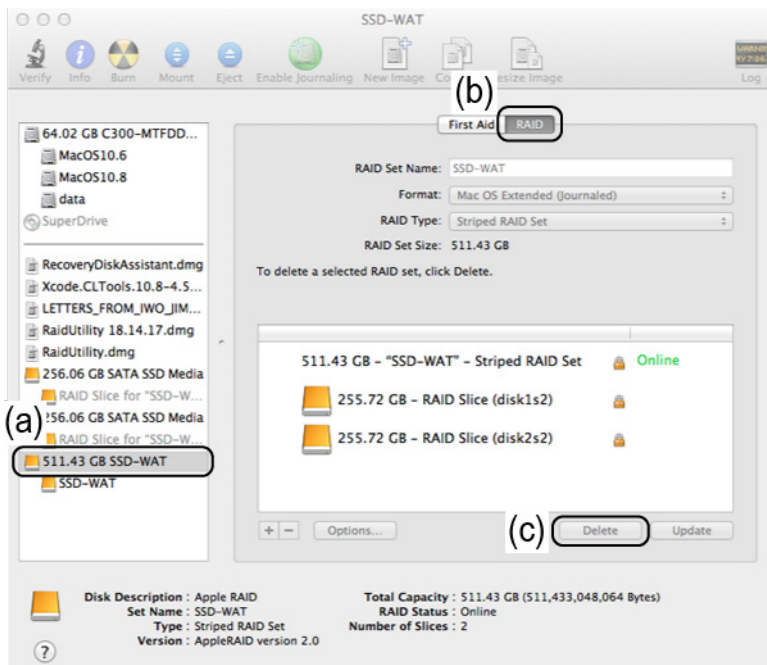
SSD-WAT

Verify Info Burn Mount Eject Enable Journaling New Image Co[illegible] Resize Image Log

(b)

First Aid RAID

64.02 GB C300-MTFDD...
MacOS10.6
MacOS10.8
data
SuperDrive
RecoveryDiskAssistant.dmg
Xcode.CLTools.10.8-4.5...
LETTERS_FROM_IWO_JIM...
RaidUtility 18.14.17.dmg
RaidUtility.dmg
256.06 GB SATA SSD Media
RAID Slice for "SSD-W...
(a)
256.06 GB SATA SSD Media
RAID Slice for "SSD-W...
511.43 GB SSD-WAT
SSD-WAT

RAID Set Name: SSD-WAT
Format: Mac OS Extended (Journaled)
RAID Type: Striped RAID Set
RAID Set Size: 511.43 GB

To delete a selected RAID set, click Delete.

511.43 GB - "SSD-WAT" - Striped RAID Set Online
255.72 GB - RAID Slice (disk1s2)
255.72 GB - RAID Slice (disk2s2)

+ − Options... (c) Delete Update

Disk Description : Apple RAID
Set Name : SSD-WAT
Type : Striped RAID Set
Version : AppleRAID version 2.0

Total Capacity : 511.43 GB (511,433,048,064 Bytes)
RAID Status : Online
Number of Slices : 2

?